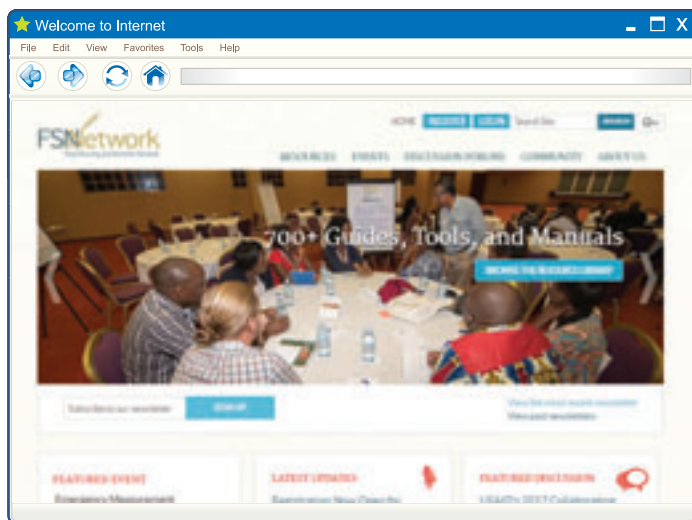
Welcome to Internet

File Edit View Favorites Tools Help

FSNetwork
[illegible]

HOME REGISTER LOGIN Search Site SEARCH

RESOURCES EVENTS DISCUSSION FORUMS COMMUNITY ABOUT US

700+ Guides, Tools, and Manuals

BROWSE THE RESOURCES LIBRARY

Subscribe to our newsletter SIGN UP

View the most recent newsletter
View past newsletters

FEATURED EVENT
Emergency Measurement

LATEST UPDATES
Registration Now Open for

FEATURED DISCUSSION
USAID's 2017 Collaborative